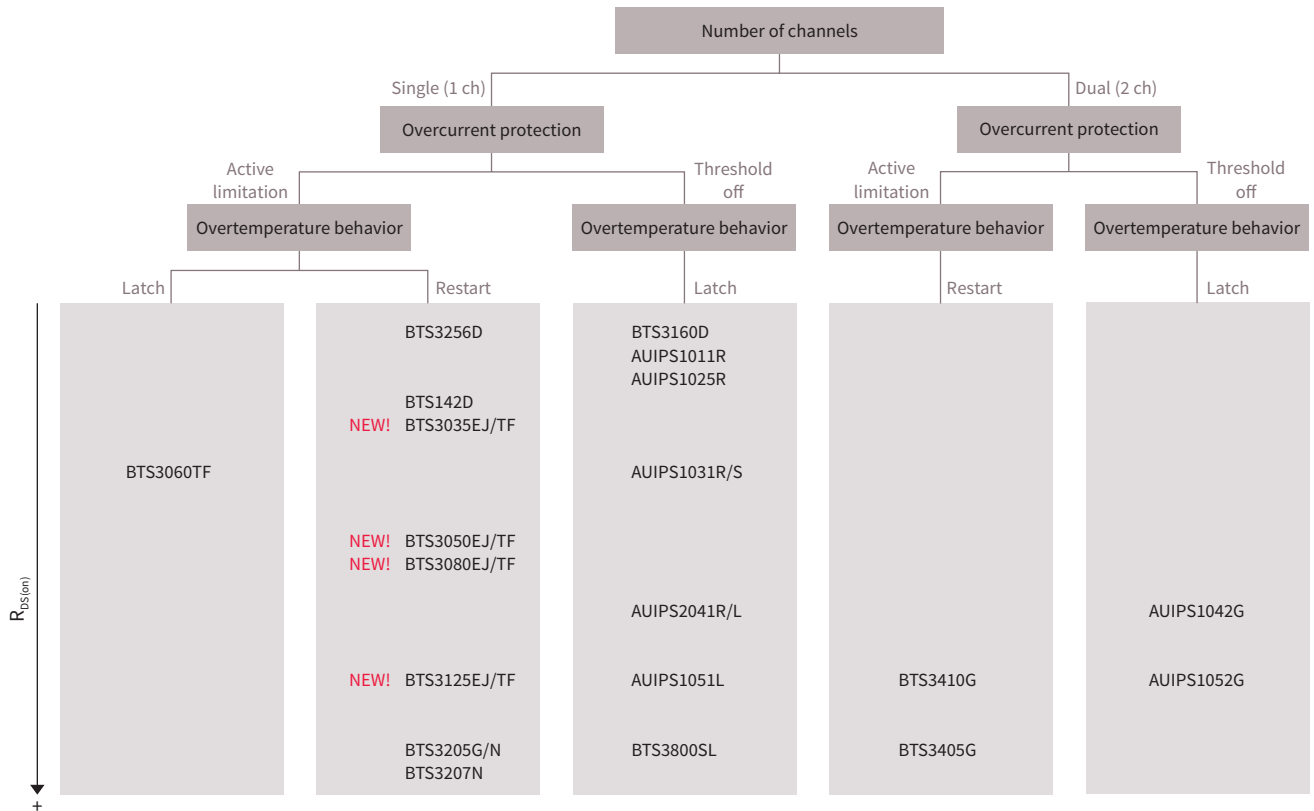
Number of channels

Single (1 ch)

Dual (2 ch)

Overcurrent protection

Overcurrent protection

Active limitation

Threshold off

Active limitation

Threshold off

Overtemperature behavior

Overtemperature behavior

Overtemperature behavior

Overtemperature behavior

Latch

Restart

Latch

Restart

Latch

BTS3060TF

BTS3256D

BTS142D
NEW! BTS3035EJ/TF

NEW! BTS3050EJ/TF
NEW! BTS3080EJ/TF

NEW! BTS3125EJ/TF

BTS3205G/N
BTS3207N

BTS3160D
AUIPS1011R
AUIPS1025R

AUIPS1031R/S

AUIPS2041R/L

AUIPS1051L

BTS3800SL

BTS3410G

BTS3405G

AUIPS1042G

AUIPS1052G

$R_{DS(on)}$

+